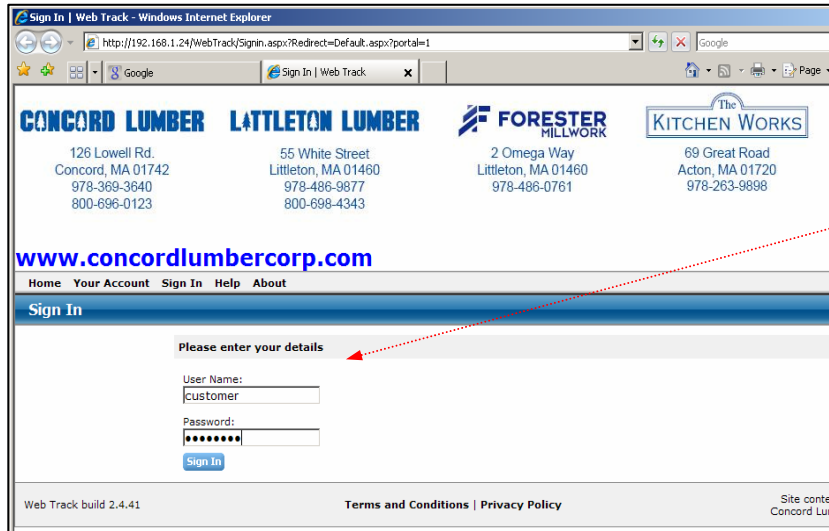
Sign In | Web Track - Windows Internet Explorer

http://192.168.1.24/WebTrack/Signin.aspx?Redirect=Default.aspx?portal=1

Google

Google

Sign In | Web Track

Page

CONCORD LUMBER
126 Lowell Rd.
Concord, MA 01742
978-369-3640
800-696-0123

LITTLETON LUMBER
55 White Street
Littleton, MA 01460
978-486-9877
800-698-4343

FORESTER MILLWORK
2 Omega Way
Littleton, MA 01460
978-486-0761

The KITCHEN WORKS
69 Great Road
Acton, MA 01720
978-263-9898

www.concordlumbercorp.com

Home Your Account Sign In Help About

Sign In

Please enter your details

User Name:
customer

Password:
••••••••

Sign In

Web Track build 2.4.41

Terms and Conditions | Privacy Policy

Site conte
Concord Lu